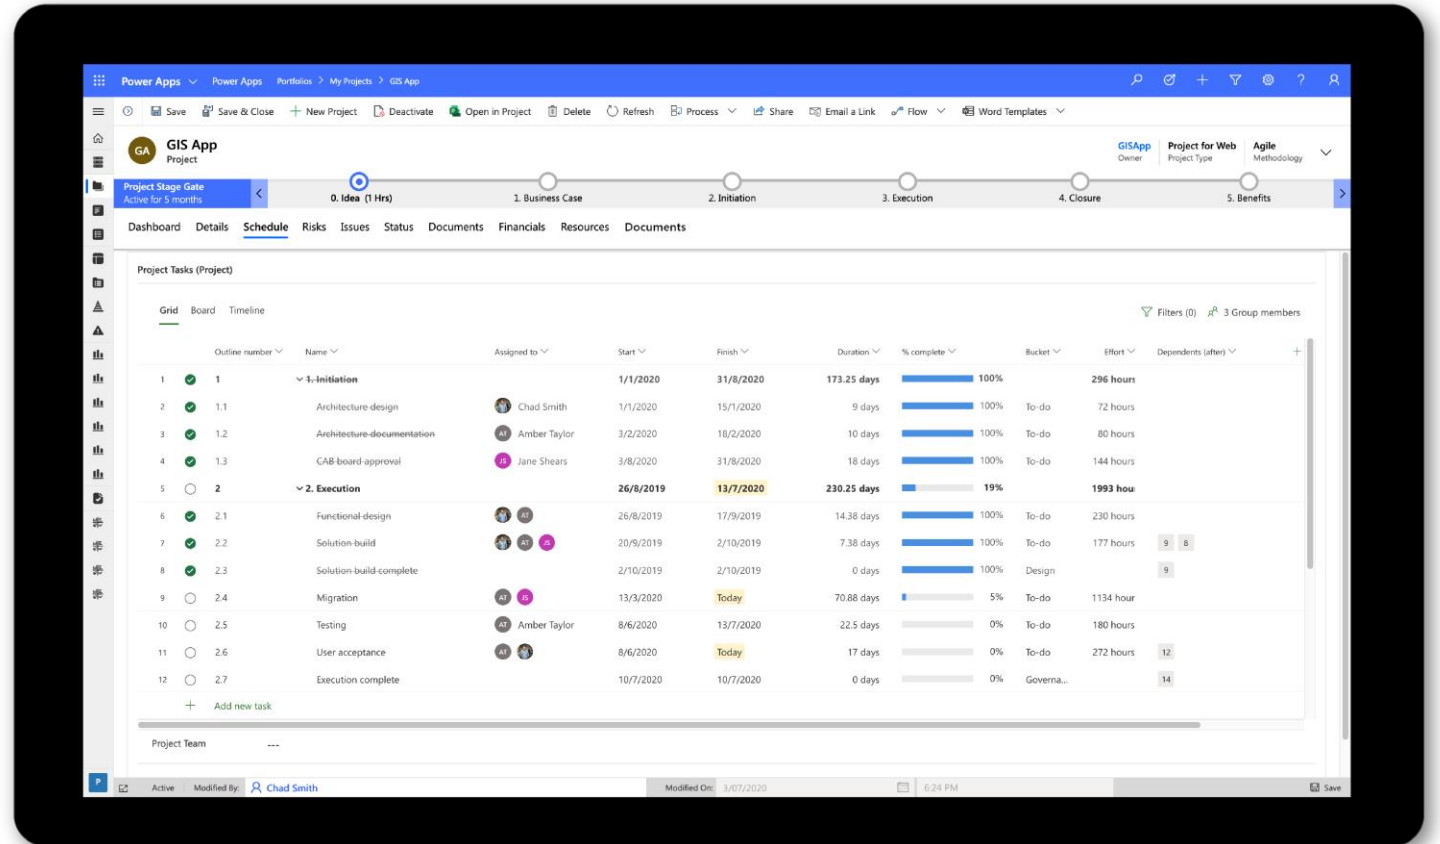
Power Apps Power Apps > Portfolios > My Projects > GIS App

Save Save & Close New Project Deactivate Open in Project Delete Refresh Process Share Email a Link Flow Word Templates

GA GIS App
Project

GISApp
Owner

Project for Web
Project Type

Agile
Methodology

Project Stage Gate
Active for 5 months

0. Idea (1 Hrs) 1. Business Case 2. Initiation 3. Execution 4. Closure 5. Benefits

Dashboard Details Schedule Risks Issues Status Documents Financials Resources Documents

Project Tasks (Project)

Grid Board Timeline

Filters (0) 3 Group members

| | | Outline number | Name | Assigned to | Start | Finish | Duration | % complete | Bucket | Effort | Dependents (after) |
|---|---|---|---|---|---|---|---|---|---|---|---|
| 1 | | 1 | 1. Initiation | | 1/1/2020 | 31/8/2020 | 173.25 days | 100% | | 296 hours | |
| 2 | | 1.1 | Architecture design | Chad Smith | 1/1/2020 | 15/1/2020 | 9 days | 100% | To-do | 72 hours | |
| 3 | | 1.2 | Architecture documentation | AT Amber Taylor | 3/2/2020 | 18/2/2020 | 10 days | 100% | To-do | 80 hours | |
| 4 | | 1.3 | CAB board approval | JS Jane Shears | 3/8/2020 | 31/8/2020 | 18 days | 100% | To-do | 144 hours | |
| 5 | | 2 | 2. Execution | | 26/8/2019 | 13/7/2020 | 230.25 days | 19% | | 1993 hou | |
| 6 | | 2.1 | Functional design | AT | 26/8/2019 | 17/9/2019 | 14.38 days | 100% | To-do | 230 hours | |
| 7 | | 2.2 | Solution build | AT JS | 20/9/2019 | 2/10/2019 | 7.38 days | 100% | To-do | 177 hours | 9 8 |
| 8 | | 2.3 | Solution build complete | | 2/10/2019 | 2/10/2019 | 0 days | 100% | Design | | 9 |
| 9 | | 2.4 | Migration | AT JS | 13/3/2020 | Today | 70.88 days | 5% | To-do | 1134 hour | |
| 10 | | 2.5 | Testing | AT Amber Taylor | 8/6/2020 | 13/7/2020 | 22.5 days | 0% | To-do | 180 hours | |
| 11 | | 2.6 | User acceptance | AT | 8/6/2020 | Today | 17 days | 0% | To-do | 272 hours | 12 |
| 12 | | 2.7 | Execution complete | | 10/7/2020 | 10/7/2020 | 0 days | 0% | Governa... | | 14 |

Add new task

Project Team ---

P Active Modified By: Chad Smith Modified On: 3/07/2020 6:24 PM Save